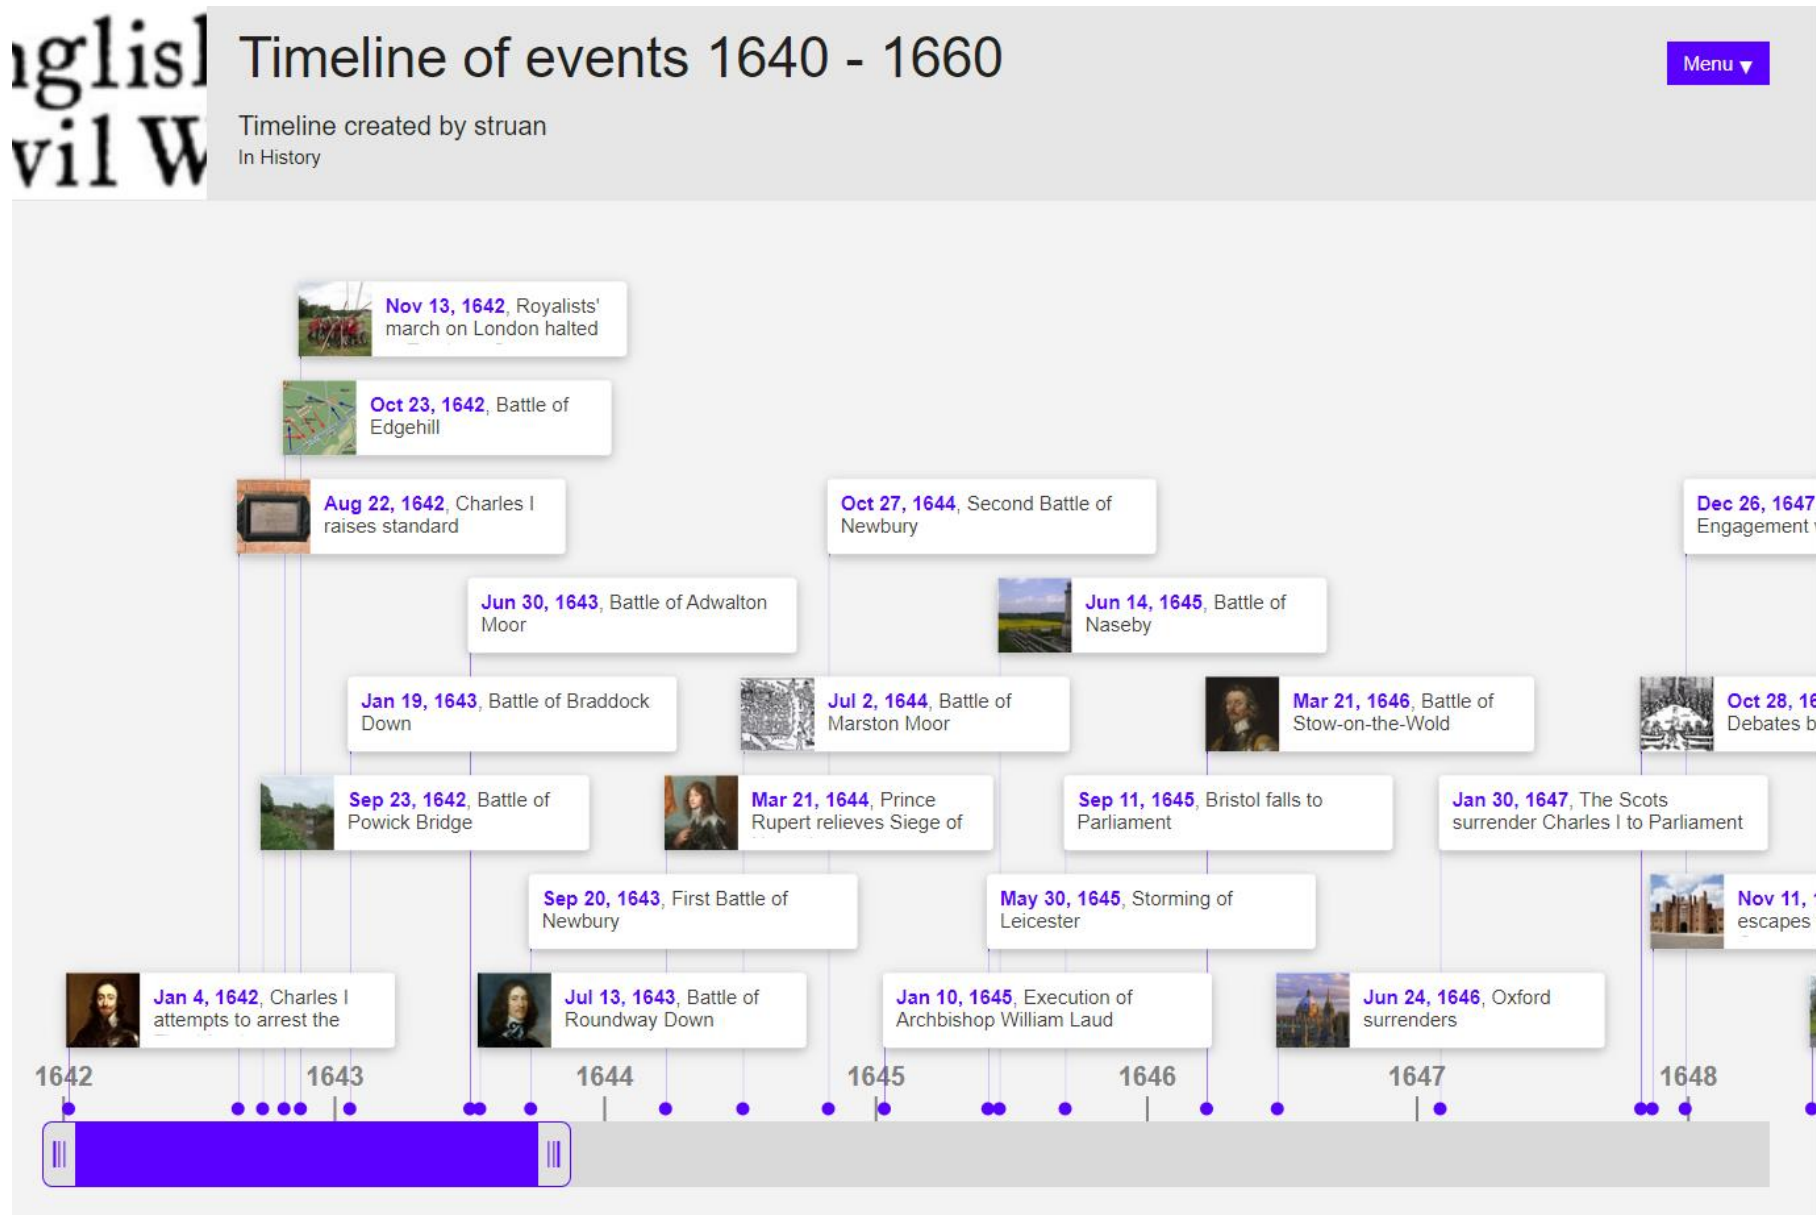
nglisl
vil W

Timeline of events 1640 - 1660

Timeline created by struan
In History

Menu ▾

Nov 13, 1642, Royalists' march on London halted

Oct 23, 1642, Battle of Edgehill

Aug 22, 1642, Charles I raises standard

Oct 27, 1644, Second Battle of Newbury

Dec 26, 1647 Engagement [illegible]

Jun 30, 1643, Battle of Adwalton Moor

Jun 14, 1645, Battle of Naseby

Jan 19, 1643, Battle of Braddock Down

Jul 2, 1644, Battle of Marston Moor

Mar 21, 1646, Battle of Stow-on-the-Wold

Oct 28, 16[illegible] Debates b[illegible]

Sep 23, 1642, Battle of Powick Bridge

Mar 21, 1644, Prince Rupert relieves Siege of

Sep 11, 1645, Bristol falls to Parliament

Jan 30, 1647, The Scots surrender Charles I to Parliament

Sep 20, 1643, First Battle of Newbury

May 30, 1645, Storming of Leicester

Nov 11, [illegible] escapes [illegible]

Jan 4, 1642, Charles I attempts to arrest the

Jul 13, 1643, Battle of Roundway Down

Jan 10, 1645, Execution of Archbishop William Laud

Jun 24, 1646, Oxford surrenders

1642 1643 1644 1645 1646 1647 1648